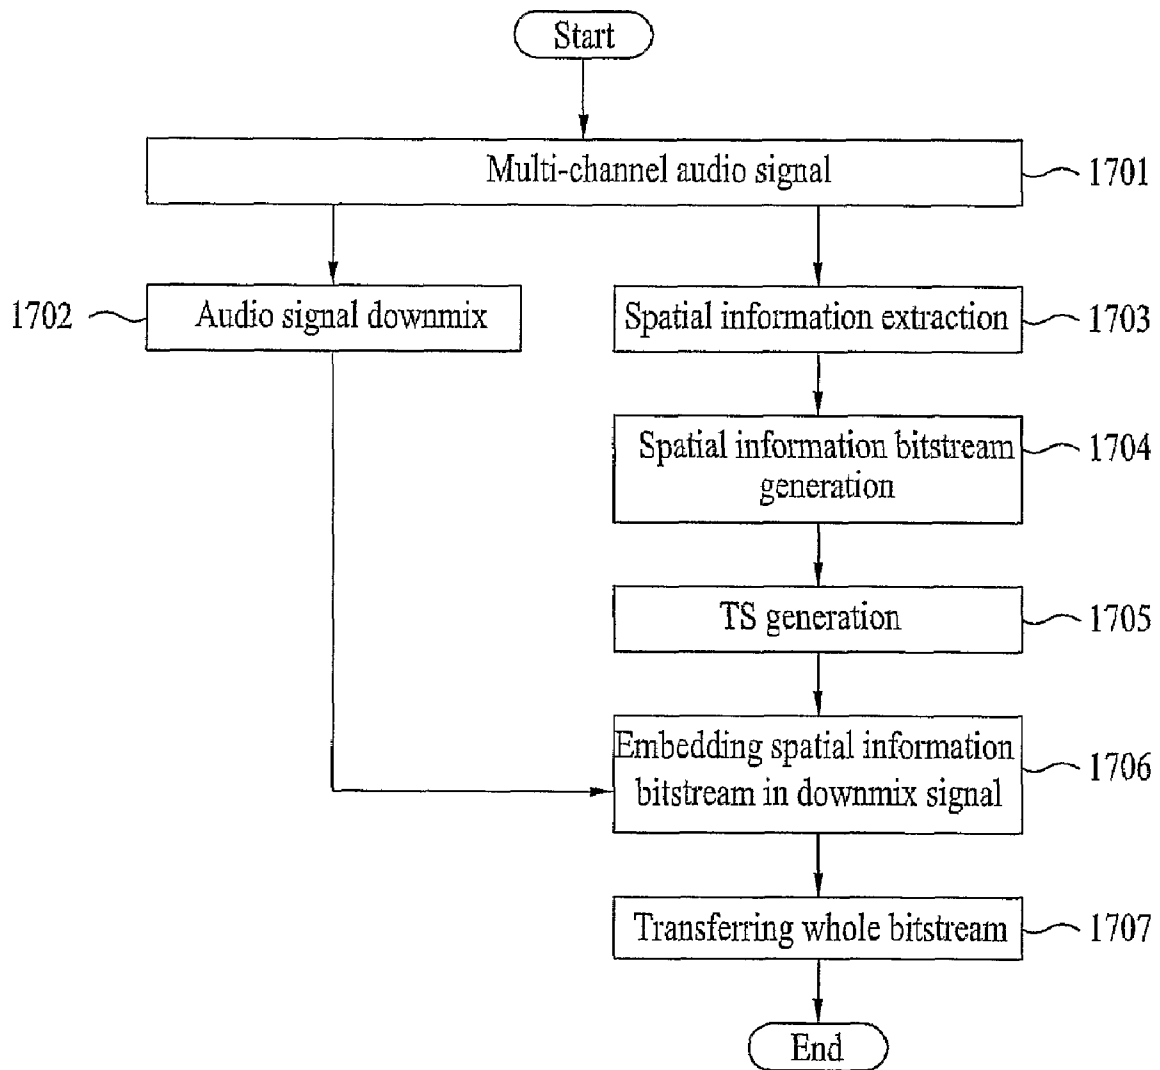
Start

Multi-channel audio signal

1701

1702

Audio signal downmix

Spatial information extraction

1703

Spatial information bitstream generation

1704

TS generation

1705

Embedding spatial information bitstream in downmix signal

1706

Transferring whole bitstream

1707

End